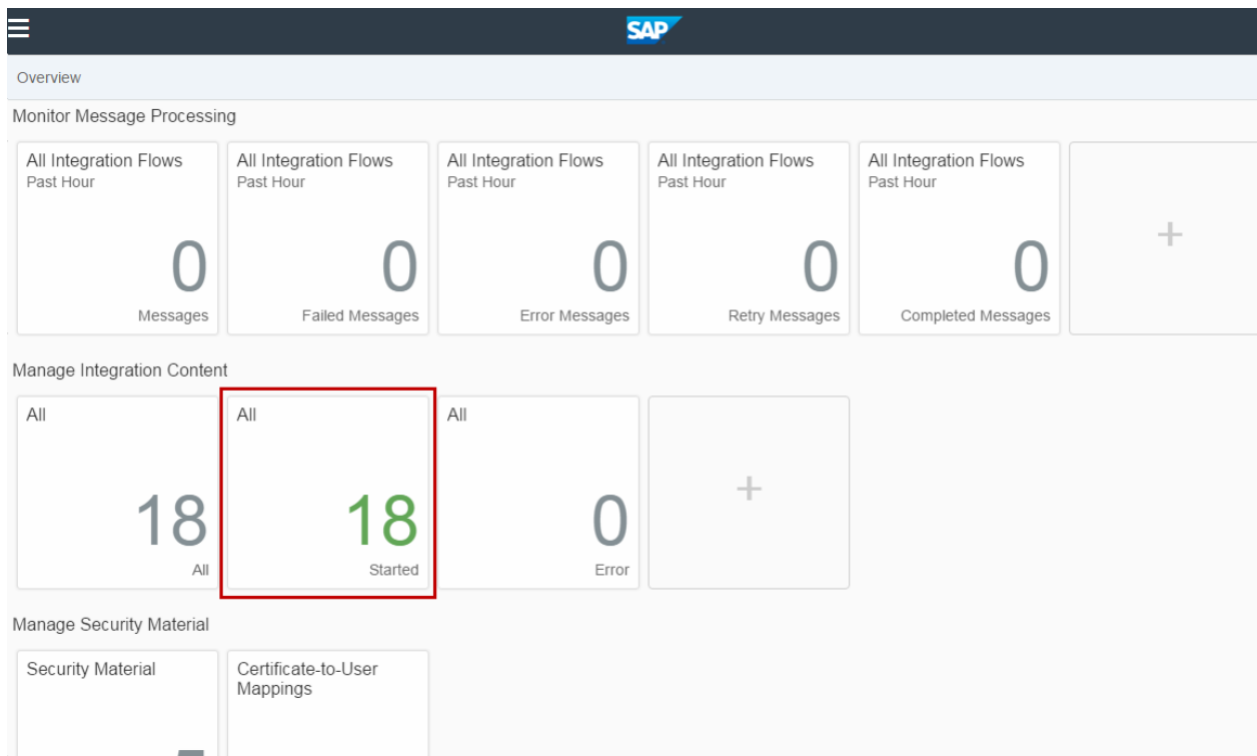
SAP

Overview

Monitor Message Processing

All Integration Flows
Past Hour
0
Messages

All Integration Flows
Past Hour
0
Failed Messages

All Integration Flows
Past Hour
0
Error Messages

All Integration Flows
Past Hour
0
Retry Messages

All Integration Flows
Past Hour
0
Completed Messages

+

Manage Integration Content

All
18
All

All
18
Started

All
0
Error

+

Manage Security Material

Security Material

Certificate-to-User Mappings